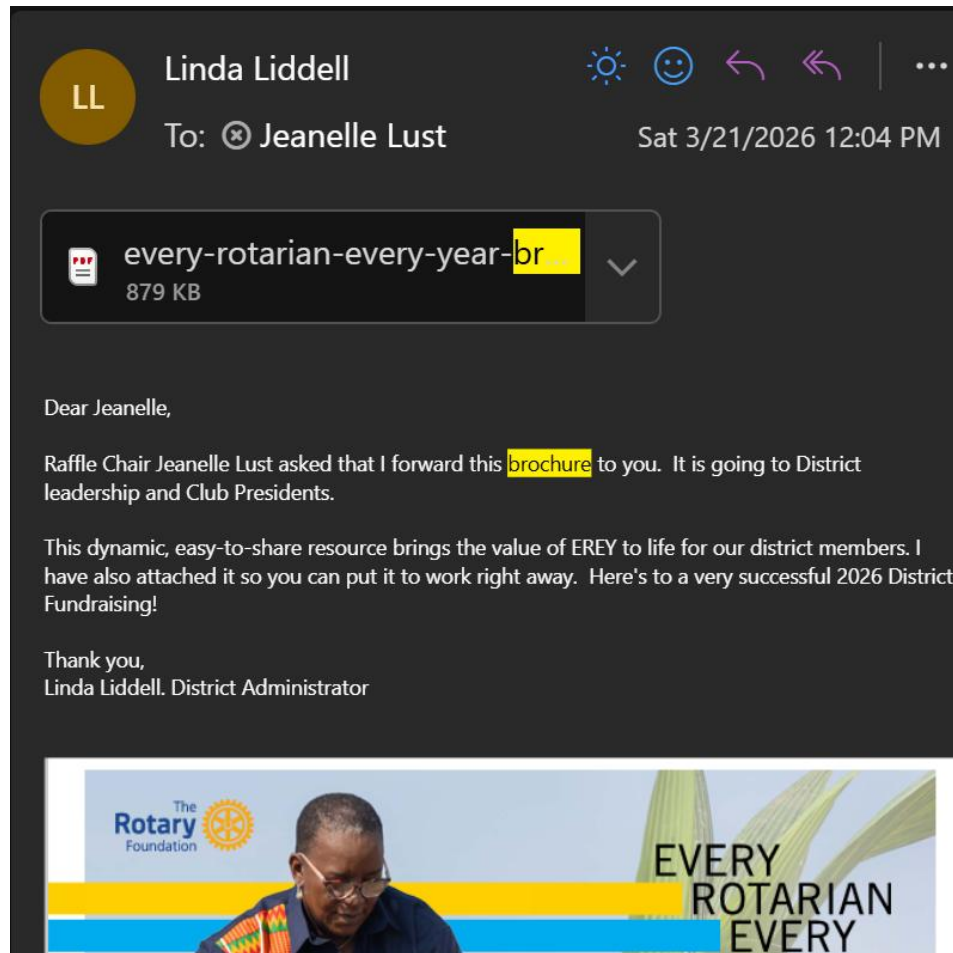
LL

Linda Liddell

To: Jeanelle Lust

Sat 3/21/2026 12:04 PM

PDF

every-rotarian-every-year-br...

879 KB

Dear Jeanelle,

Raffle Chair Jeanelle Lust asked that I forward this brochure to you. It is going to District leadership and Club Presidents.

This dynamic, easy-to-share resource brings the value of EREY to life for our district members. I have also attached it so you can put it to work right away. Here's to a very successful 2026 District Fundraising!

Thank you,
Linda Liddell. District Administrator

The Rotary Foundation

EVERY ROTARIAN EVERY